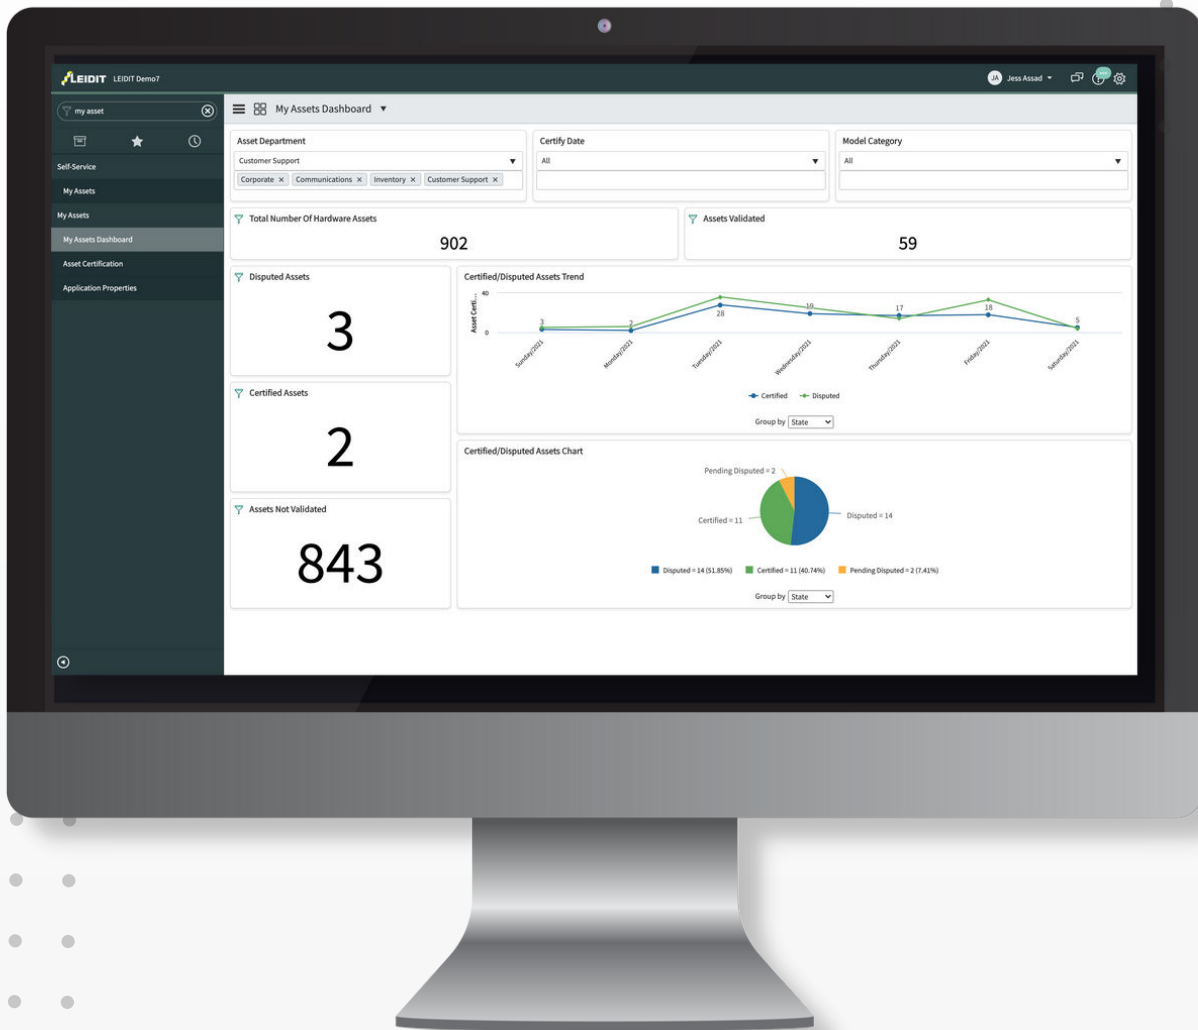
LEIDIT LEIDIT Demo7

JA Jess Assad

my asset

Self-Service

My Assets

My Assets

My Assets Dashboard

Asset Certification

Application Properties

My Assets Dashboard ▼

Asset Department

Customer Support

Corporate × Communications × Inventory × Customer Support ×

Certify Date

All

Model Category

All

Total Number Of Hardware Assets

902

Assets Validated

59

Disputed Assets

3

Certified/Disputed Assets Trend

40

0

Asset Certi...

3

2

28

19

17

18

5

Sunday/2021

Monday/2021

Tuesday/2021

Wednesday/2021

Thursday/2021

Friday/2021

Saturday/2021

Certified Disputed

Group by State

Certified Assets

2

Certified/Disputed Assets Chart

Pending Disputed = 2

Certified = 11

Disputed = 14

Assets Not Validated

843

Disputed = 14 (51.85%) Certified = 11 (40.74%) Pending Disputed = 2 (7.41%)

Group by State